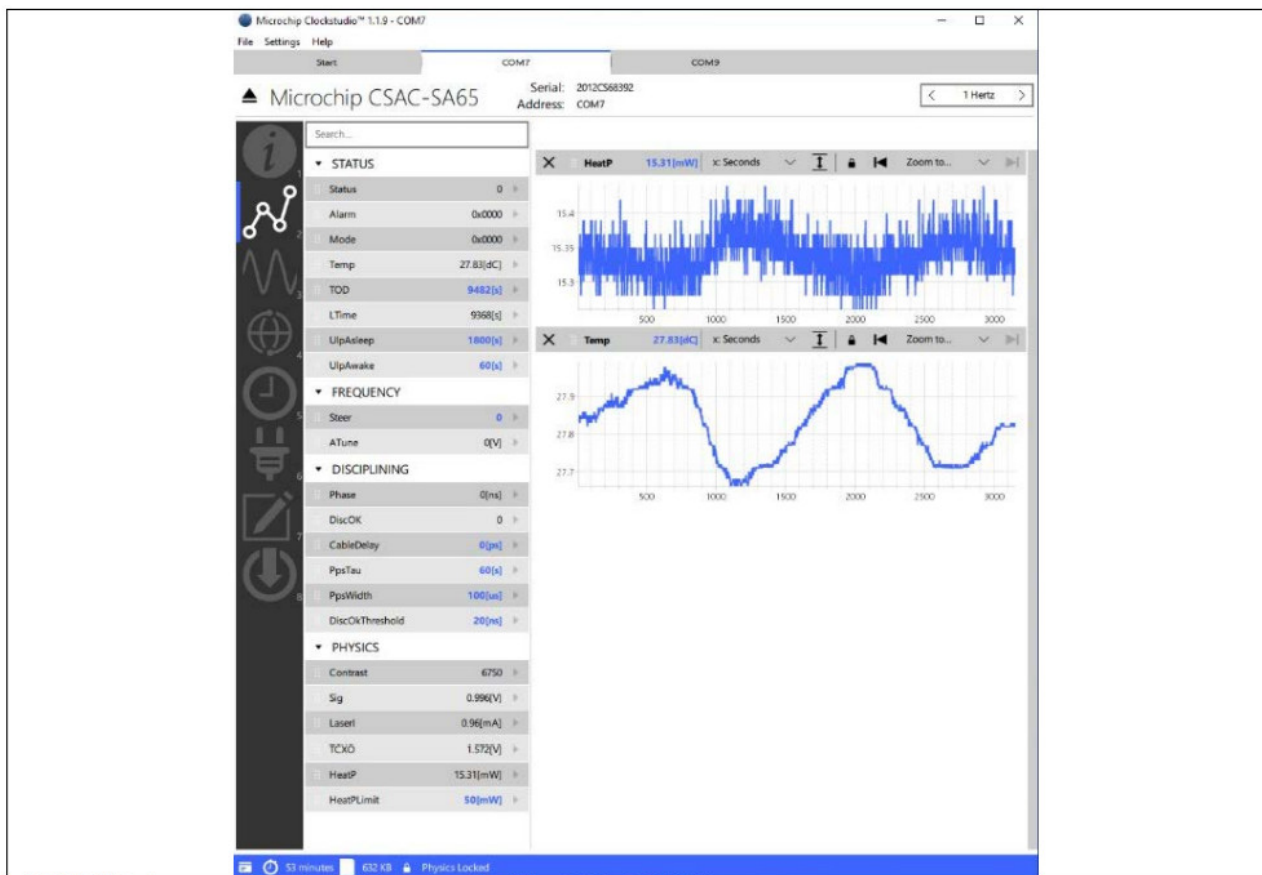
Microchip Clockstudio™ 1.1.9 - COM7

File Settings Help

Start | COM7 | COM9

Microchip CSAC-SA65

Serial: 2012CS68392
Address: COM7

1 Hertz

Search...

1 2 3 4 5 6 7 8

STATUS

| | |
|---|---|
| Status | 0 |
| Alarm | 0x0000 |
| Mode | 0x0000 |
| Temp | 27.83[dC] |
| TOD | 9482[s] |
| LTime | 9368[s] |
| UlpAsleep | 1800[s] |
| UlpAwake | 60[s] |

FREQUENCY

| | |
|---|---|
| Steer | 0 |
| ATune | 0[V] |

DISCIPLINING

| | |
|---|---|
| Phase | 0[ns] |
| DiscOK | 0 |
| CableDelay | 0[ps] |
| PpsTau | 60[s] |
| PpsWidth | 100[us] |
| DiscOkThreshold | 20[ns] |

PHYSICS

| | |
|---|---|
| Contrast | 6750 |
| Sig | 0.996[V] |
| LaserI | 0.96[mA] |
| TCXO | 1.572[V] |
| HeatP | 15.31[mW] |
| HeatPLimit | 50[mW] |

HeatP 15.31[mW] x: Seconds Zoom to...

15.4
15.35
15.3
500 1000 1500 2000 2500 3000

Temp 27.83[dC] x: Seconds Zoom to...

27.9
27.8
27.7
500 1000 1500 2000 2500 3000

53 minutes 632 KB Physics Locked